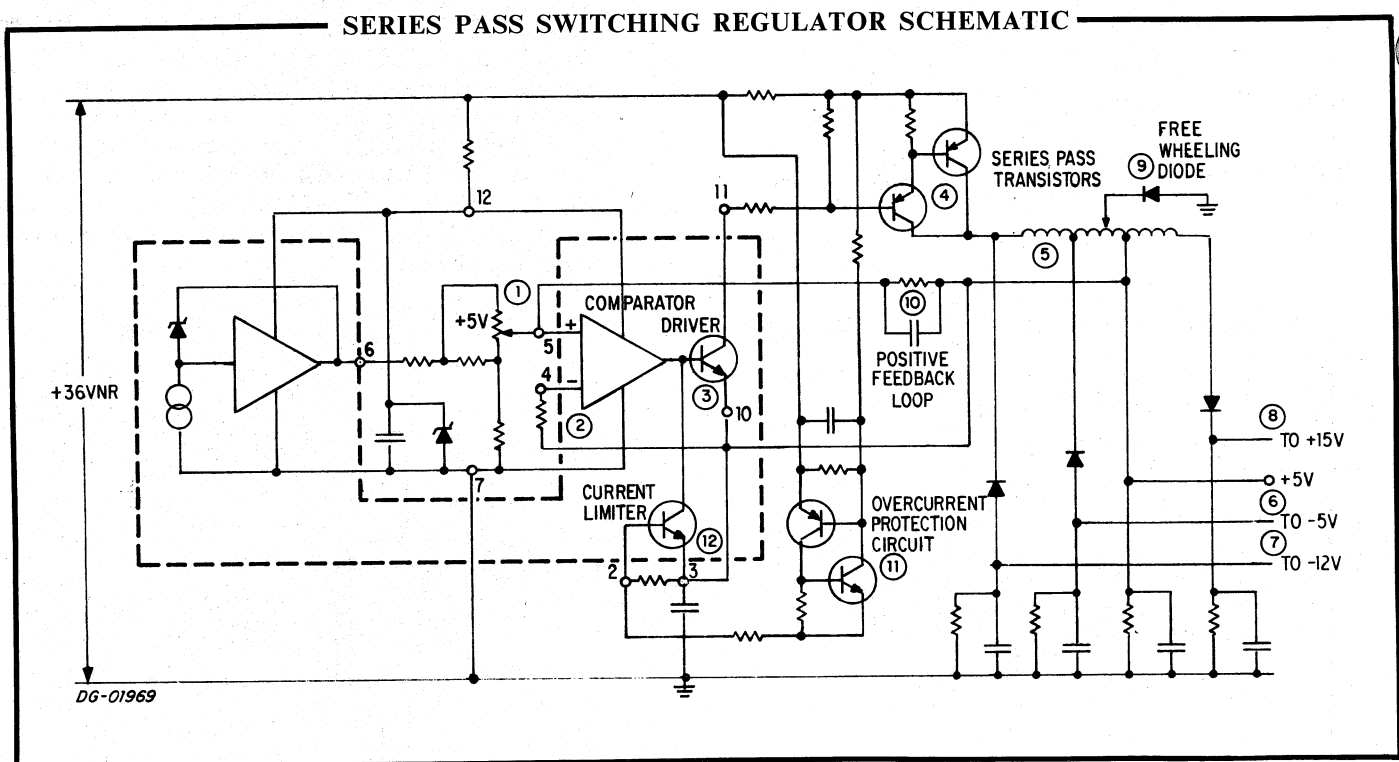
SERIES PASS SWITCHING REGULATOR SCHEMATIC

12

11

FREE WHEELING DIODE

9

SERIES PASS TRANSISTORS

4

5

1

+5V

COMPARATOR

DRIVER

+

5

6

4

–

2

3

10

10

POSITIVE FEEDBACK LOOP

+36VNR

8

TO +15V

+5V

6

TO -5V

7

TO -12V

7

CURRENT LIMITER

12

OVERCURRENT PROTECTION CIRCUIT

11

2

3

DG-01969